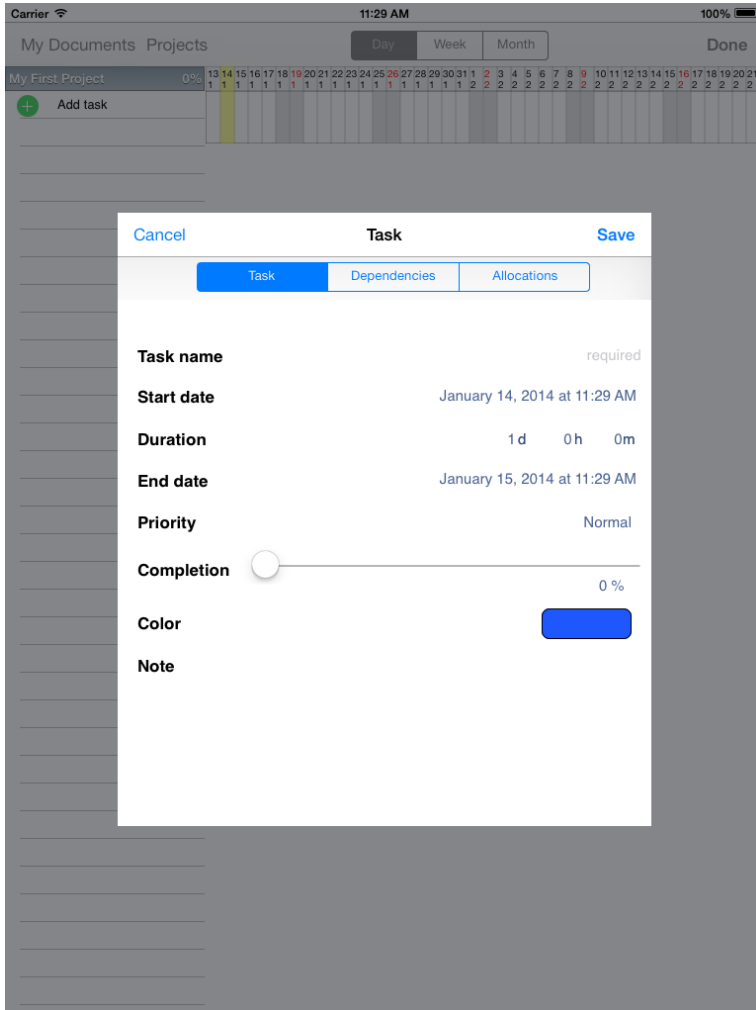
Carrier 11:29 AM 100%

My Documents Projects Day Week Month Done

My First Project 0%

13 14 15 16 17 18 19 20 21 22 23 24 25 26 27 28 29 30 31 1 2 3 4 5 6 7 8 9 10 11 12 13 14 15 16 17 18 19 20 21
1 1 1 1 1 1 1 1 1 1 1 1 1 1 1 1 1 1 1 2 2 2 2 2 2 2 2 2 2 2 2 2 2 2 2 2 2 2 2 2

Add task

Cancel Task Save

Task Dependencies Allocations

Task name required

Start date January 14, 2014 at 11:29 AM

Duration 1d 0h 0m

End date January 15, 2014 at 11:29 AM

Priority Normal

Completion

0 %

Color

Note